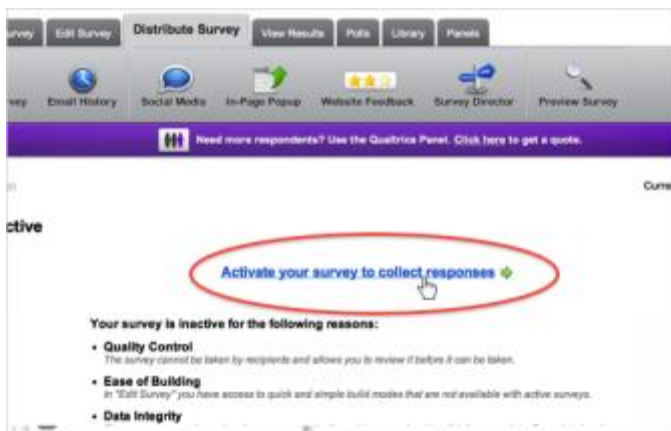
urveys | Edit Survey | Distribute Survey | View Results | Polls | Library | Panels

veys | Email History | Social Media | In-Page Popup | Website Feedback | Survey Director | Preview Survey

Need more respondents? Use the Qualtrics Panel. Click here to get a quote.

Curre

ctive

Activate your survey to collect responses

Your survey is inactive for the following reasons:

• Quality Control
The survey cannot be taken by recipients and allows you to review it before it can be taken.

• Ease of Building
In "Edit Survey" you have access to quick and simple build modes that are not available with active surveys.

• Data Integrity